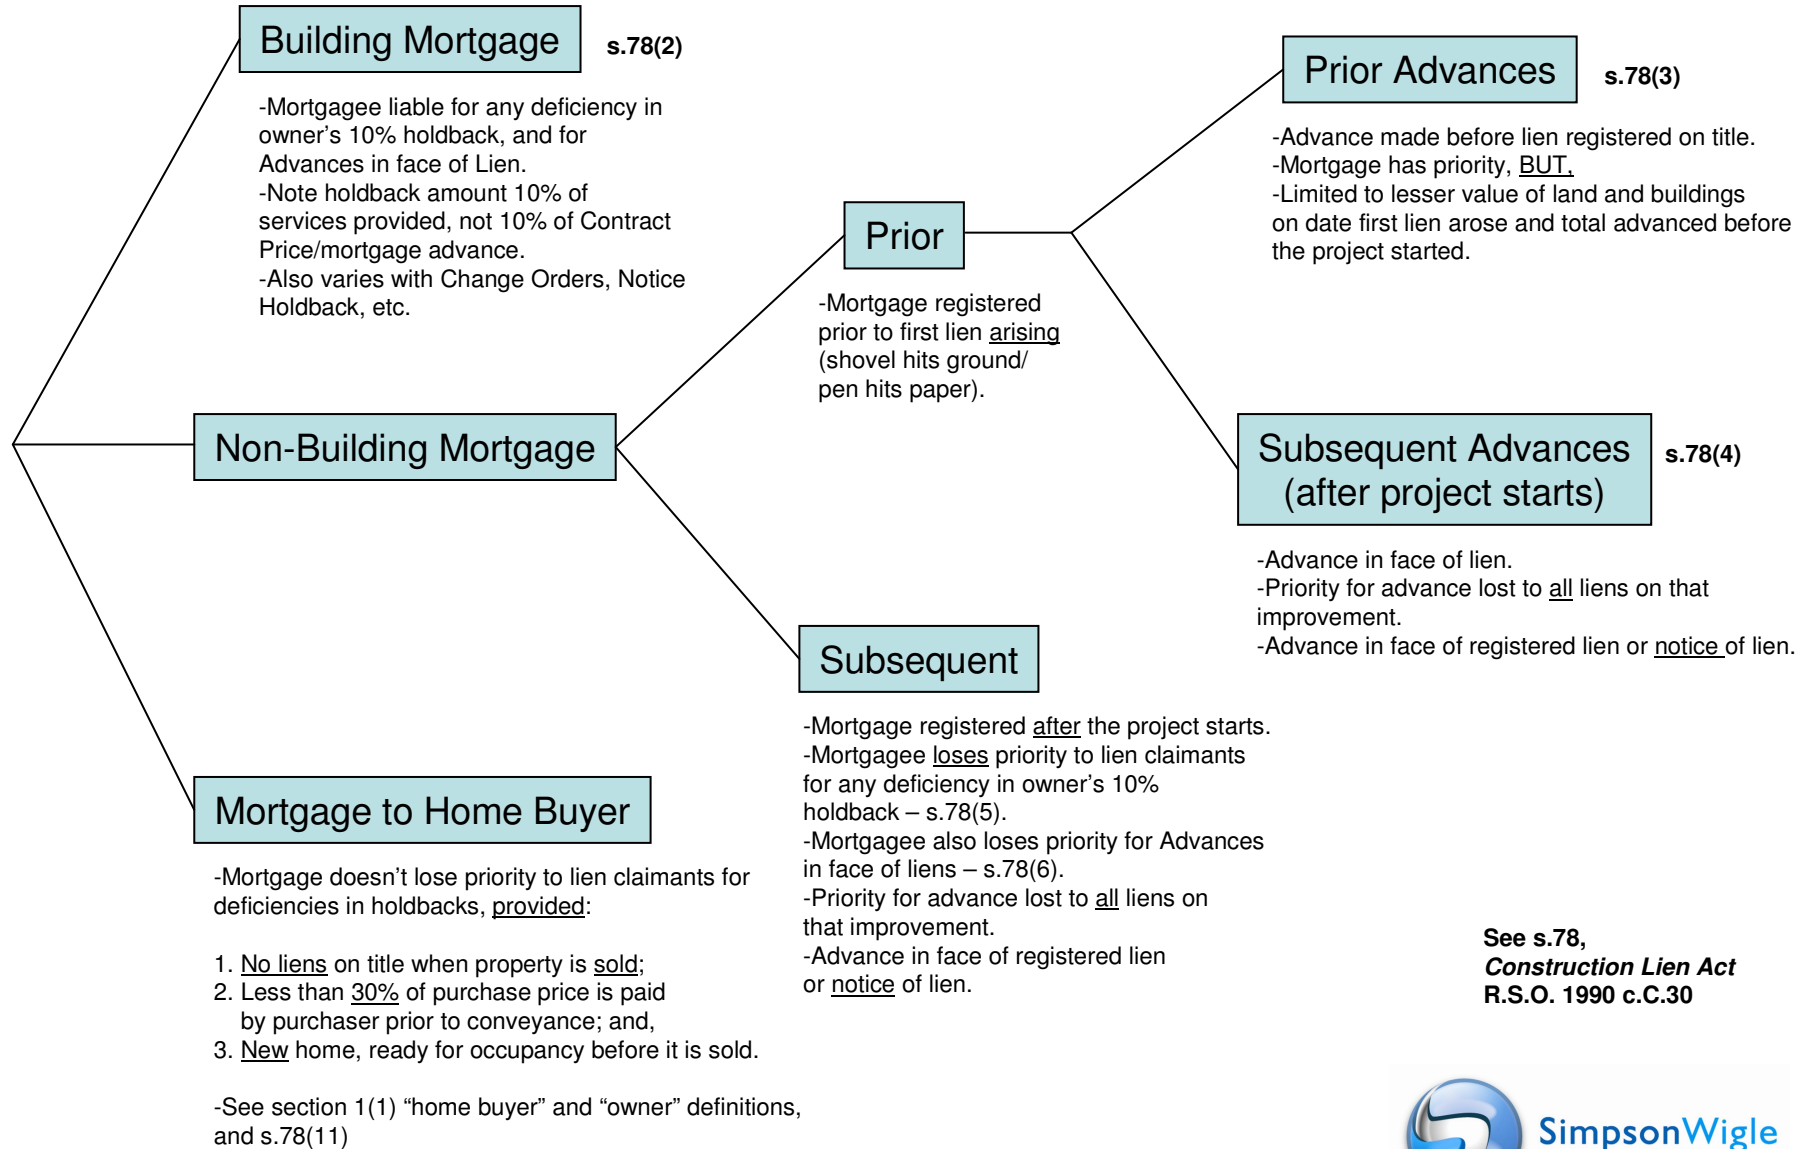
Building Mortgage

s.78(2)

-Mortgagee liable for any deficiency in owner's 10% holdback, and for Advances in face of Lien.
-Note holdback amount 10% of services provided, not 10% of Contract Price/mortgage advance.
-Also varies with Change Orders, Notice Holdback, etc.

Prior Advances

s.78(3)

-Advance made before lien registered on title.
-Mortgage has priority, BUT,
-Limited to lesser value of land and buildings on date first lien arose and total advanced before the project started.

Prior

-Mortgage registered prior to first lien arising (shovel hits ground/ pen hits paper).

Non-Building Mortgage

Subsequent Advances (after project starts)

s.78(4)

-Advance in face of lien.
-Priority for advance lost to all liens on that improvement.
-Advance in face of registered lien or notice of lien.

Subsequent

-Mortgage registered after the project starts.
-Mortgagee loses priority to lien claimants for any deficiency in owner's 10% holdback – s.78(5).
-Mortgagee also loses priority for Advances in face of liens – s.78(6).
-Priority for advance lost to all liens on that improvement.
-Advance in face of registered lien or notice of lien.

Mortgage to Home Buyer

-Mortgage doesn't lose priority to lien claimants for deficiencies in holdbacks, provided:

1. No liens on title when property is sold;
2. Less than 30% of purchase price is paid by purchaser prior to conveyance; and,
3. New home, ready for occupancy before it is sold.

-See section 1(1) "home buyer" and "owner" definitions, and s.78(11)

See s.78,
*Construction Lien Act*
R.S.O. 1990 c.C.30

SimpsonWigle